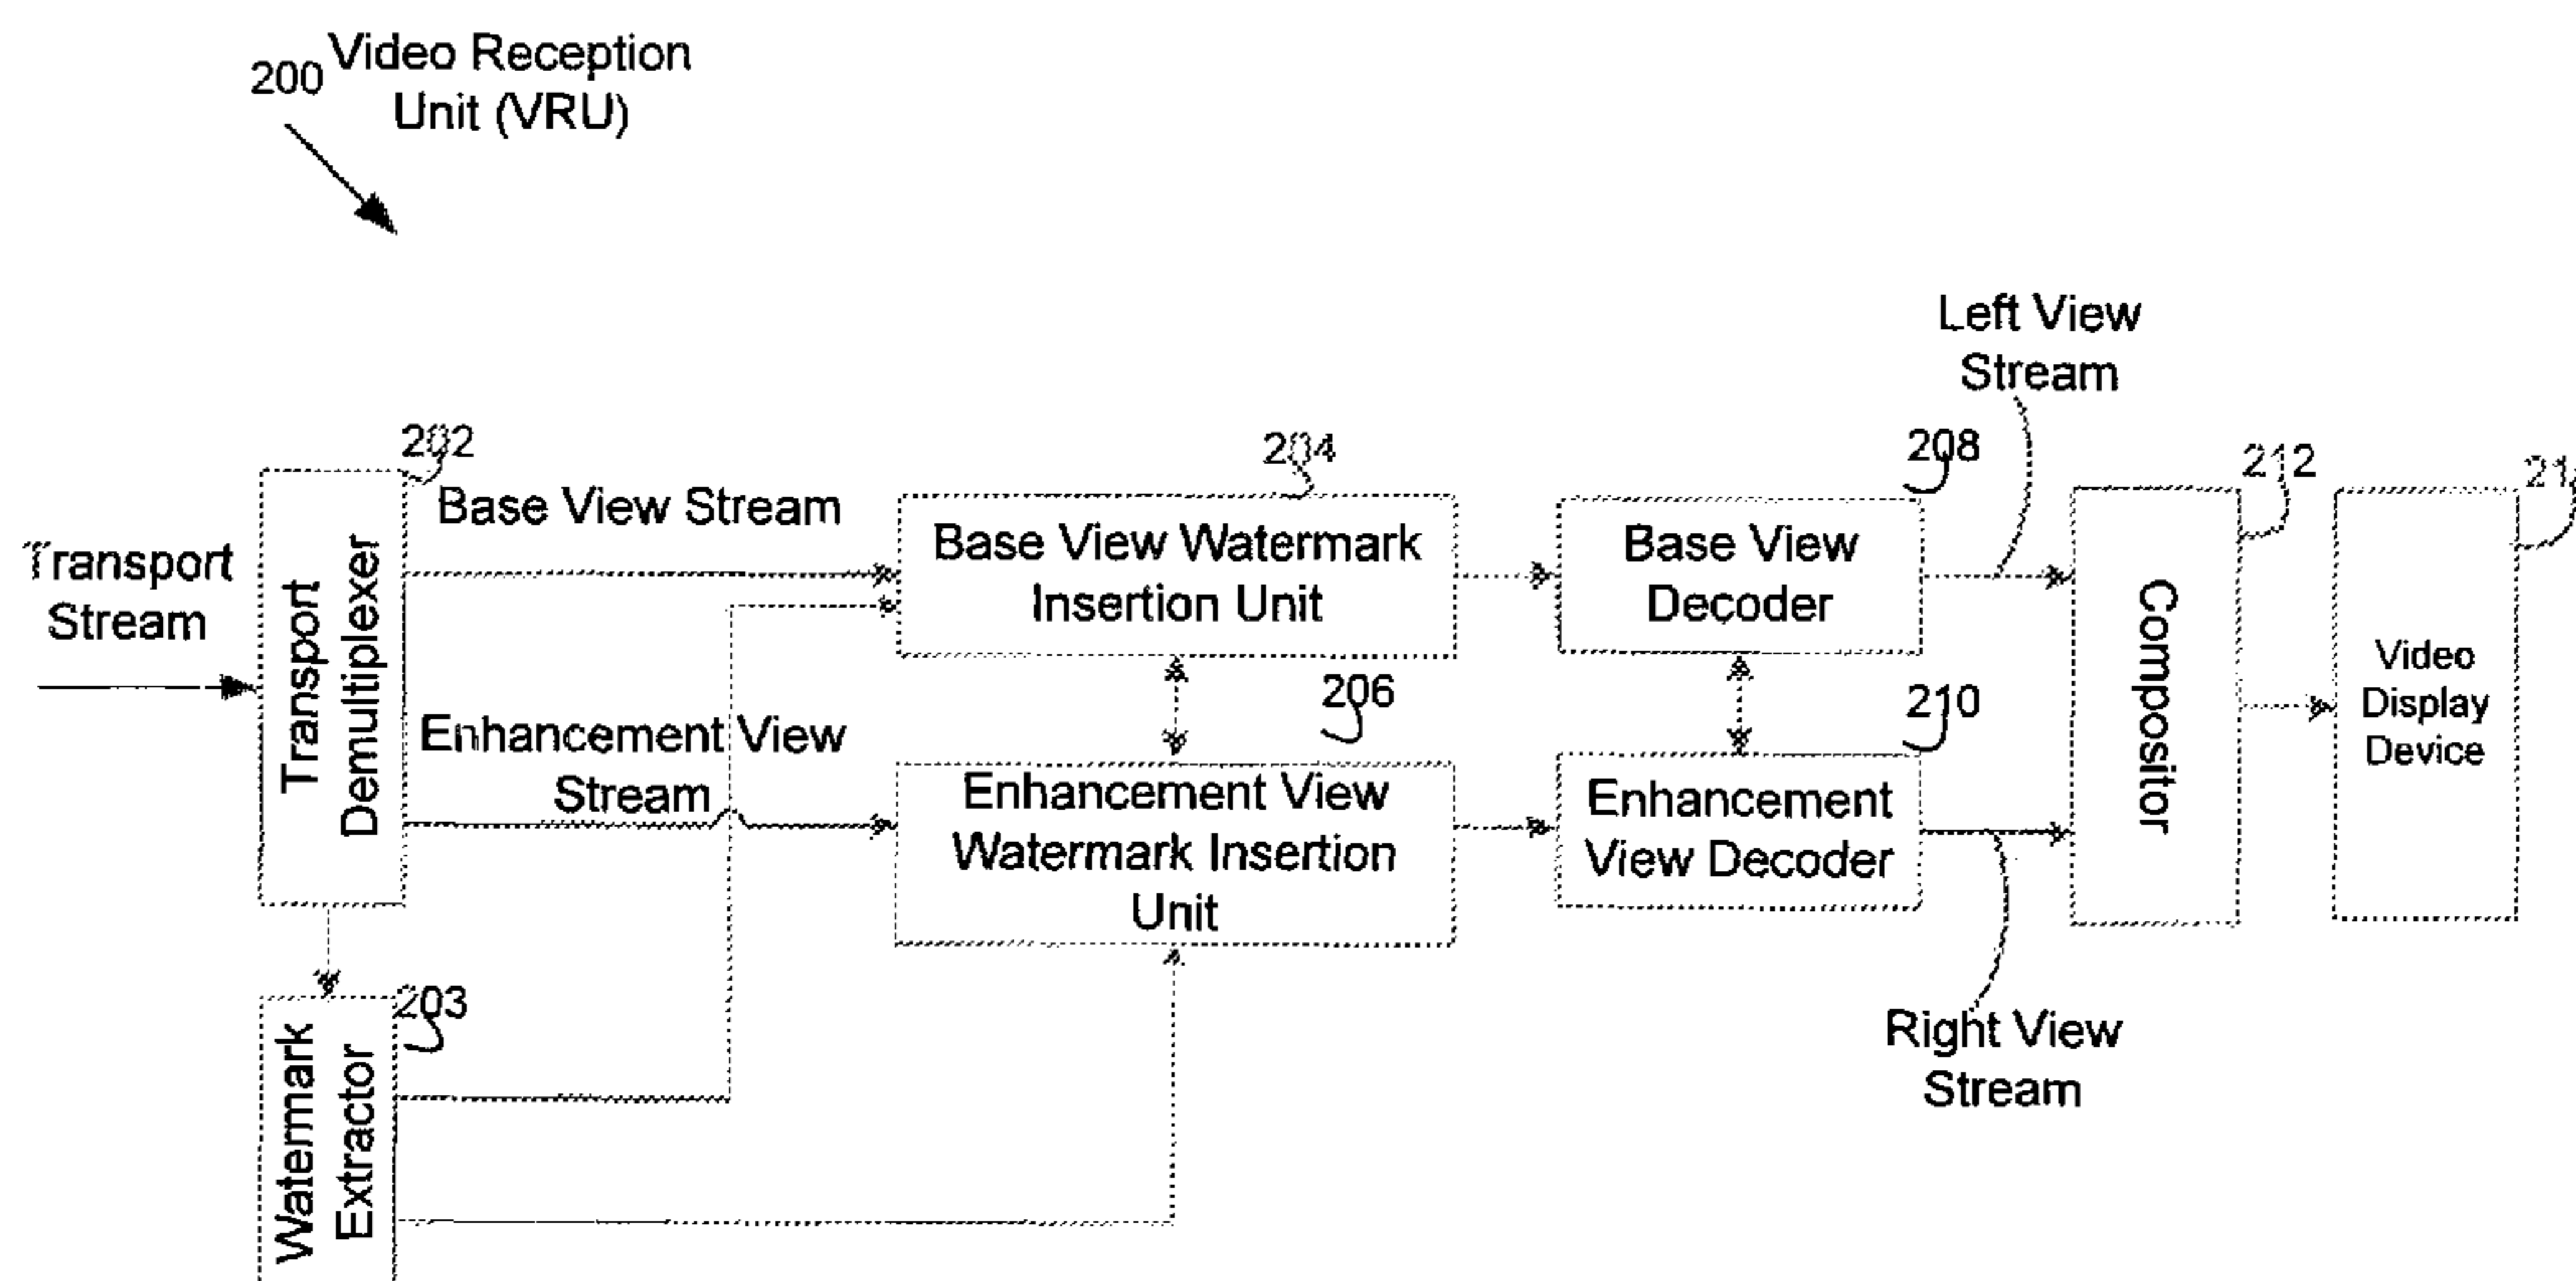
200 Video Reception Unit (VRU)

Left View Stream

202

204

208

212

21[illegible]

Base View Stream

Transport Stream

Transport Demultiplexer

Base View Watermark Insertion Unit

Base View Decoder

Compositor

Video Display Device

206

210

Enhancement View Stream

Enhancement View Watermark Insertion Unit

Enhancement View Decoder

203

Watermark Extractor

Right View Stream